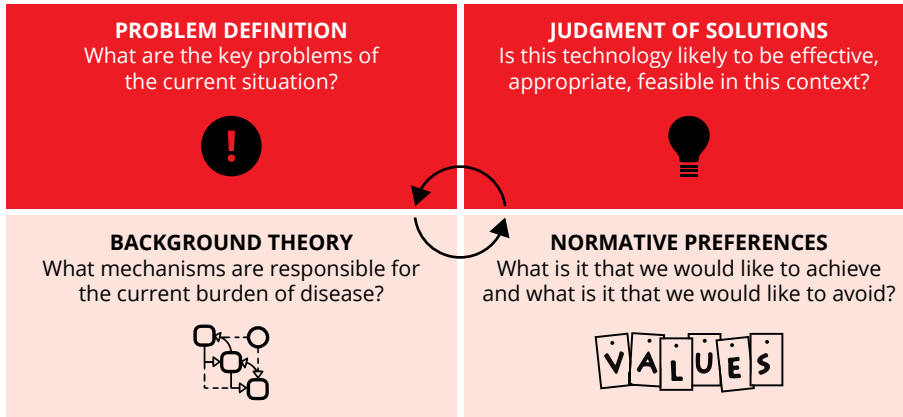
PROBLEM DEFINITION
What are the key problems of the current situation?

JUDGMENT OF SOLUTIONS
Is this technology likely to be effective, appropriate, feasible in this context?

BACKGROUND THEORY
What mechanisms are responsible for the current burden of disease?

NORMATIVE PREFERENCES
What is it that we would like to achieve and what is it that we would like to avoid?

VALUES